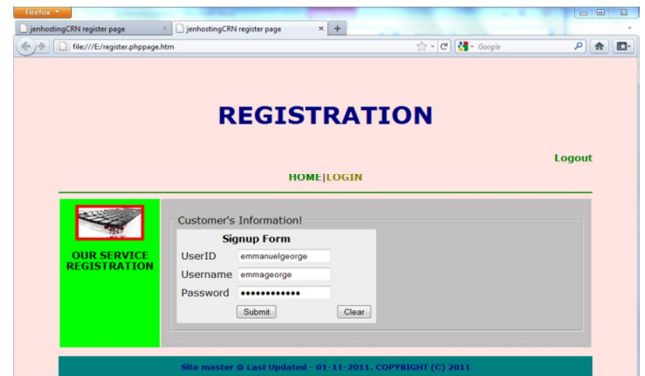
Firefox

jenhostingCRN register page

jenhostingCRN register page

file:///E:/register.phppage.htm

Google

REGISTRATION

Logout

HOME|LOGIN

OUR SERVICE REGISTRATION

Customer's Information!

Signup Form

UserID emmanuelgeorge

Username emmageorge

Password ••••••••••••

Submit

Clear

Site master @ Last Updated - 01-11-2011. COPYRIGHT (C) 2011